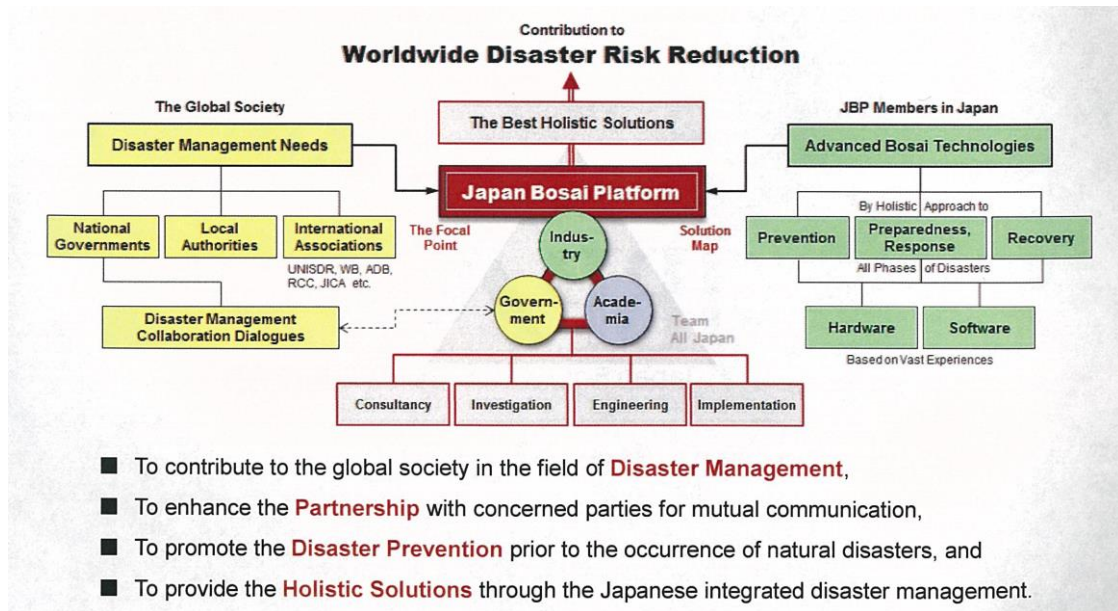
Contribution to
Worldwide Disaster Risk Reduction

The Global Society

Disaster Management Needs

National Governments

Local Authorities

International Associations

UNISDR, WB, ADB, RCC, JICA etc.

Disaster Management Collaboration Dialogues

The Best Holistic Solutions

Japan Bosai Platform

The Focal Point

Solution Map

Industry

Government

Academia

Team All Japan

Consultancy

Investigation

Engineering

Implementation

JBP Members in Japan

Advanced Bosai Technologies

By Holistic Approach to

Prevention

Preparedness, Response

Recovery

All Phases of Disasters

Hardware

Software

Based on Vast Experiences

■ To contribute to the global society in the field of Disaster Management,

■ To enhance the Partnership with concerned parties for mutual communication,

■ To promote the Disaster Prevention prior to the occurrence of natural disasters, and

■ To provide the Holistic Solutions through the Japanese integrated disaster management.